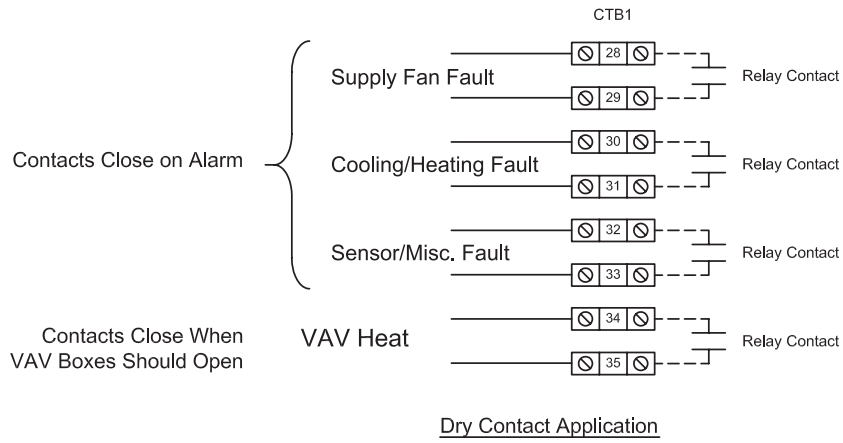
CTB1

Contacts Close on Alarm

Supply Fan Fault

28

29

Relay Contact

Cooling/Heating Fault

30

31

Relay Contact

Sensor/Misc. Fault

32

33

Relay Contact

Contacts Close When VAV Boxes Should Open

VAV Heat

34

35

Relay Contact

Dry Contact Application